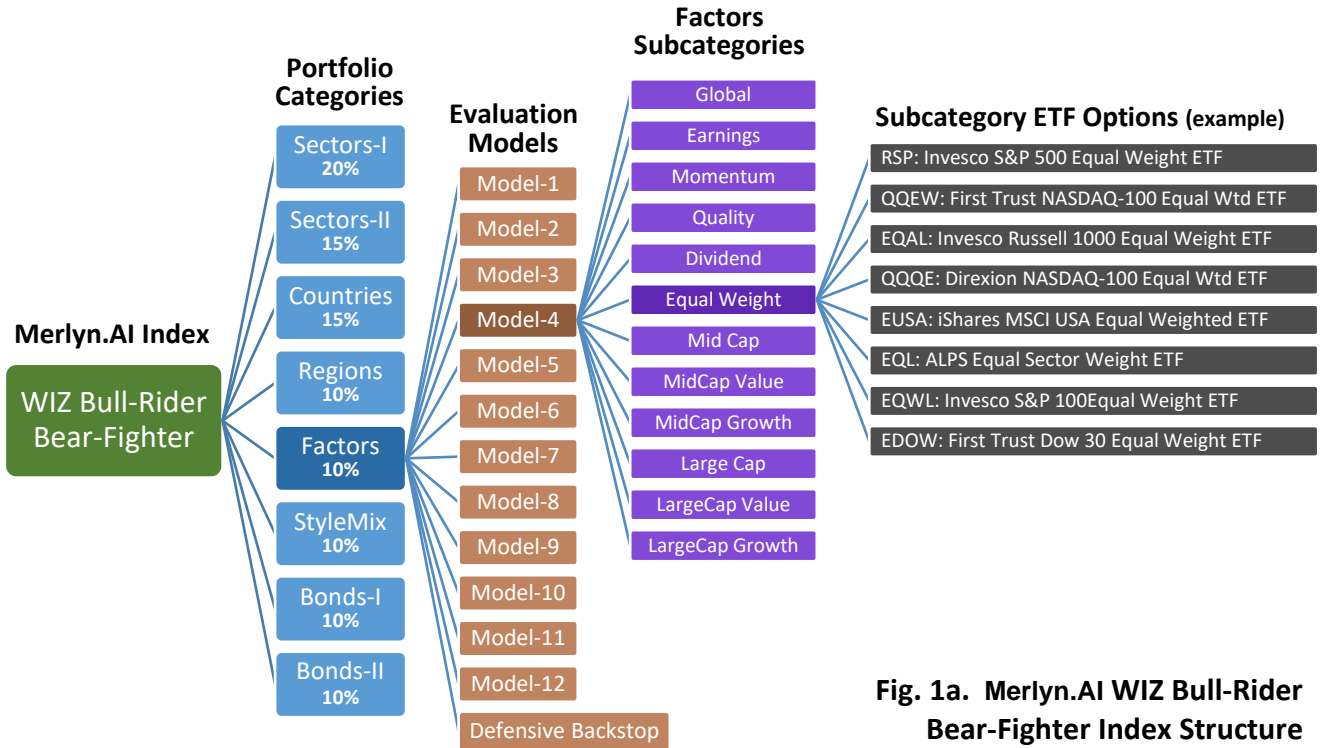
Merlyn.AI Index

WIZ Bull-Rider Bear-Fighter

Portfolio Categories

Sectors-I
20%

Sectors-II
15%

Countries
15%

Regions
10%

Factors
10%

StyleMix
10%

Bonds-I
10%

Bonds-II
10%

Evaluation Models

Model-1
Model-2
Model-3
Model-4
Model-5
Model-6
Model-7
Model-8
Model-9
Model-10
Model-11
Model-12
Defensive Backstop

Factors Subcategories

Global
Earnings
Momentum
Quality
Dividend
Equal Weight
Mid Cap
MidCap Value
MidCap Growth
Large Cap
LargeCap Value
LargeCap Growth

Subcategory ETF Options (example)

RSP: Invesco S&P 500 Equal Weight ETF
QQEW: First Trust NASDAQ-100 Equal Wtd ETF
EQAL: Invesco Russell 1000 Equal Weight ETF
QQQE: Direxion NASDAQ-100 Equal Wtd ETF
EUSA: iShares MSCI USA Equal Weighted ETF
EQL: ALPS Equal Sector Weight ETF
EQWL: Invesco S&P 100Equal Weight ETF
EDOW: First Trust Dow 30 Equal Weight ETF

Fig. 1a. Merlyn.AI WIZ Bull-Rider Bear-Fighter Index Structure